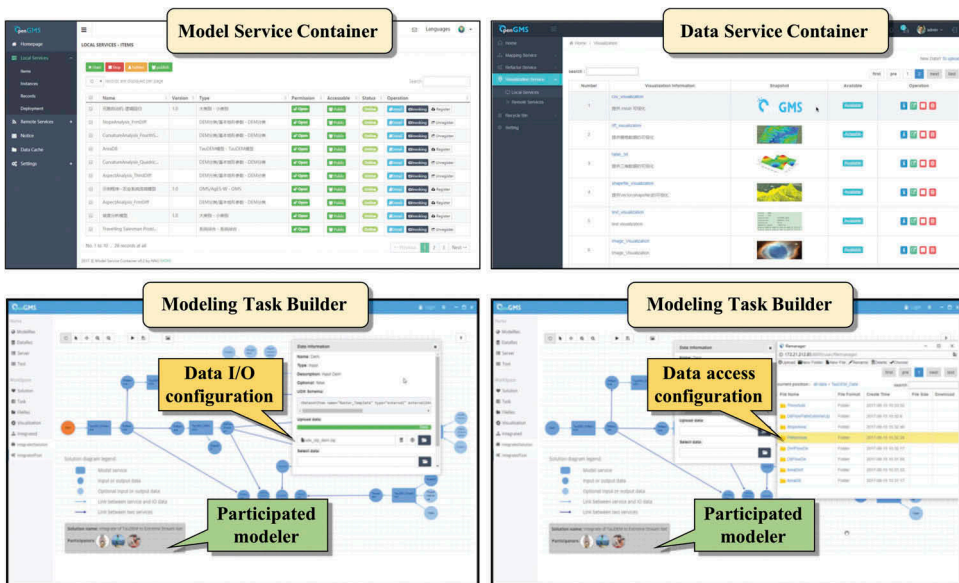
Model Service Container

OpenGMS

Homepage
Local Services
Items
Instances
Records
Deployment
Remote Services
Notice
Data Cache
Settings

LOCAL SERVICES - ITEMS

Languages

| # | Name | Version | Type | Permission | Accessible | Status | Operation |
|---|---|---|---|---|---|---|---|
| | | | | | | | |

No. 1 to 10 , 36 records at all

Data Service Container

OpenGMS

Home
Mapping Servers
Refactor Servers
Visualization Servers
Local Services
Remote Services
Record file
Setting

Home > Visualization

search

| Number | Visualization information | Snapshot | Available | Operation |
|---|---|---|---|---|
| 1 | csv_visualization | GMS | Available | |
| 2 | tiff_visualization | | Available | |
| 3 | table_3d | | Available | |
| 4 | shapefile_visualization | | Available | |
| 5 | text_visualization | | Available | |
| 6 | image_visualization | | Available | |

first pre 1 2 next last

Modeling Task Builder

OpenGMS

Data I/O configuration

Data information
Name:
Type: Input
Description: Input Dem
Optional: false
UDX Schema
Upload data
Select data

Solution diagram legend:
Model service
Input or output data
Optional input or output data
Link between service and IO data
Link between services

Participated modeler

Solution name:
Participators:

Modeling Task Builder

OpenGMS

Data access configuration

Data information
Upload data
Select data

Filemanager

File Name | File Format | Create Time | File Size | Download

Solution diagram legend:
Model service
Input or output data
Optional input or output data
Link between service and IO data
Link between services

Participated modeler

Solution name:
Participators: